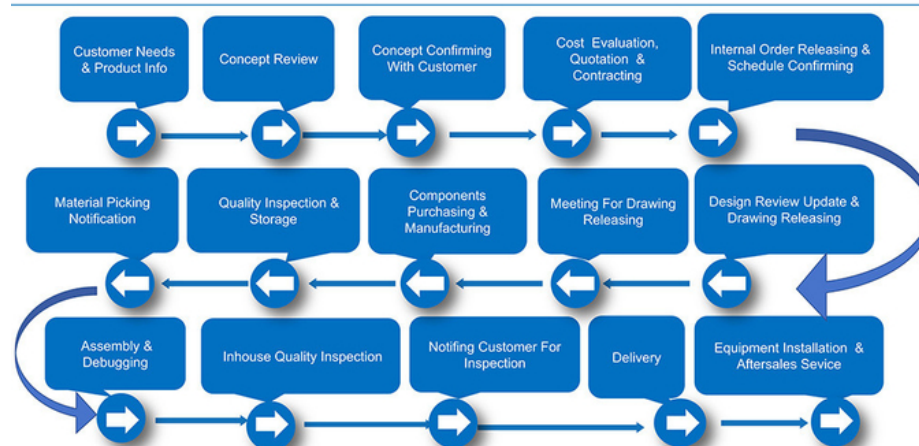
Customer Needs & Product Info

Concept Review

Concept Confirming With Customer

Cost Evaluation, Quotation & Contracting

Internal Order Releasing & Schedule Confirming

Material Picking Notification

Quality Inspection & Storage

Components Purchasing & Manufacturing

Meeting For Drawing Releasing

Design Review Update & Drawing Releasing

Assembly & Debugging

Inhouse Quality Inspection

Notifing Customer For Inspection

Delivery

Equipment Installation & Aftersales Sevice